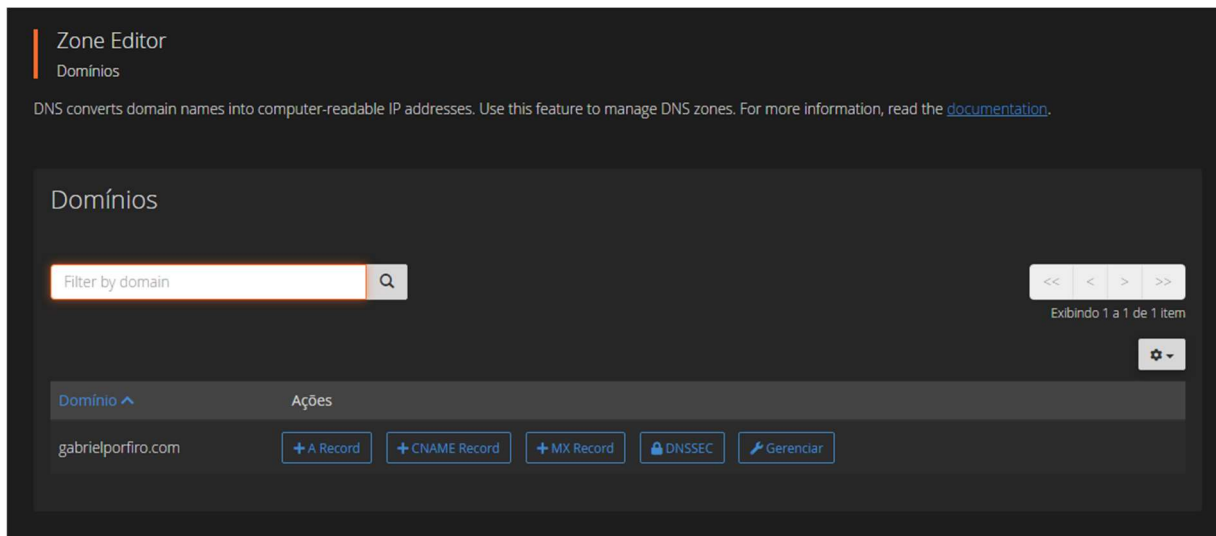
Zone Editor
Domínios

DNS converts domain names into computer-readable IP addresses. Use this feature to manage DNS zones. For more information, read the documentation.

Domínios

Filter by domain

<< < > >>

Exibindo 1 a 1 de 1 item

| Domínio | Ações |
|---|---|
| gabrielporfiro.com | + A Record + CNAME Record + MX Record DNSSEC Gerenciar |